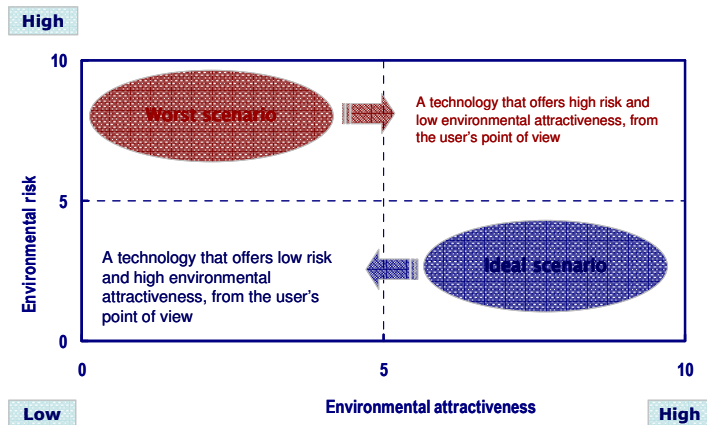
High

10

Worst scenario

A technology that offers high risk and low environmental attractiveness, from the user's point of view

Environmental risk

5

A technology that offers low risk and high environmental attractiveness, from the user's point of view

Ideal scenario

0

0

5

10

Low

Environmental attractiveness

High